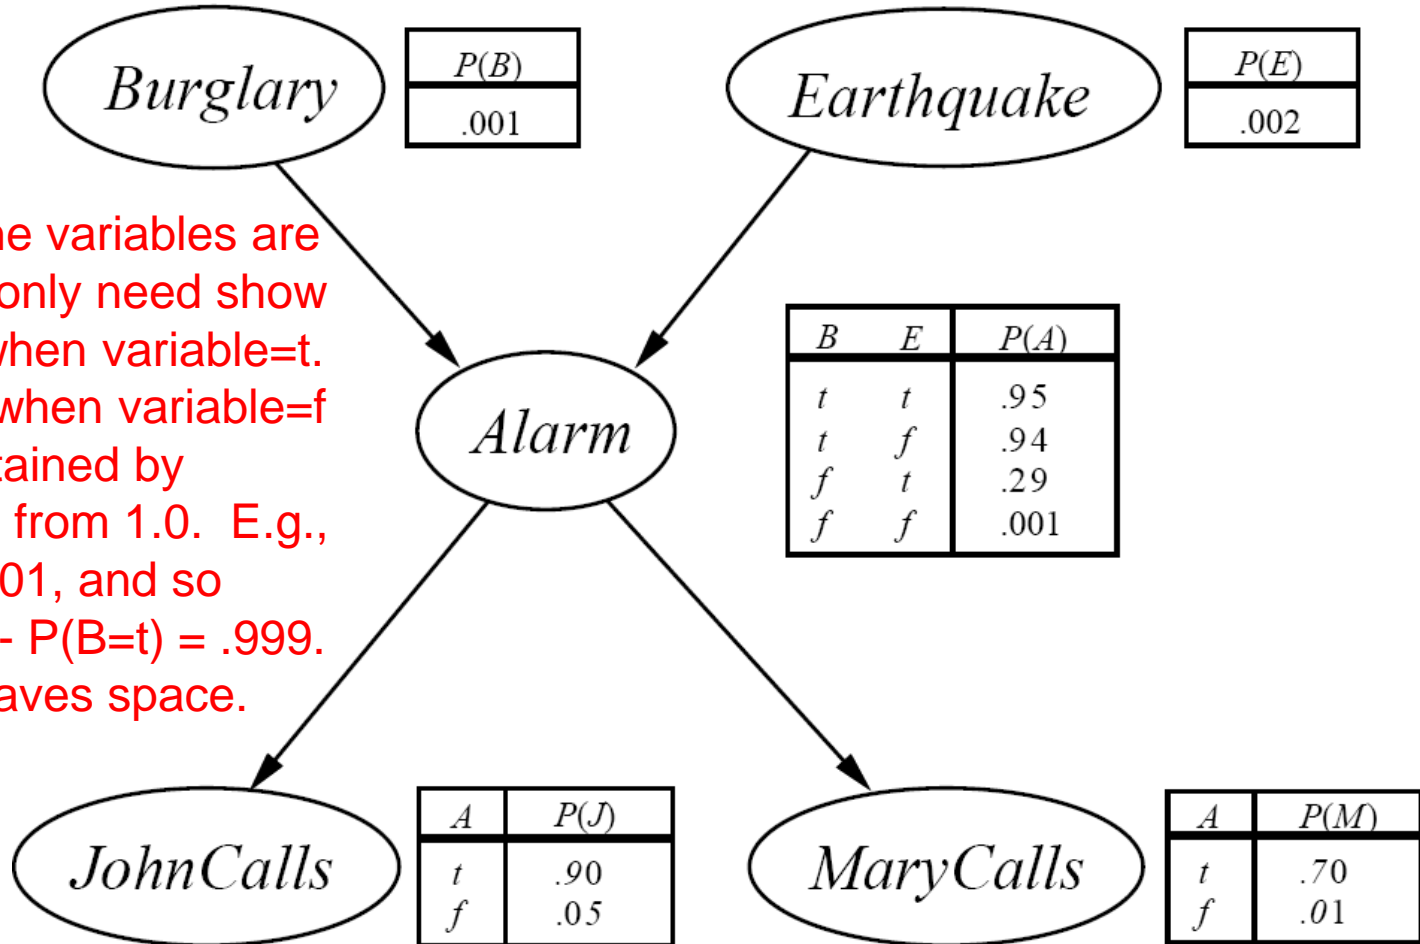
Burglary

| P(B) |
|---|
| .001 |

Earthquake

| P(E) |
|---|
| .002 |

he variables are only need show when variable=t. when variable=f tained by from 1.0. E.g., 01, and so - P(B=t) = .999. aves space.

Alarm

| B | E | P(A) |
|---|---|---|
| t | t | .95 |
| t | f | .94 |
| f | t | .29 |
| f | f | .001 |

JohnCalls

| A | P(J) |
|---|---|
| t | .90 |
| f | .05 |

MaryCalls

| A | P(M) |
|---|---|
| t | .70 |
| f | .01 |